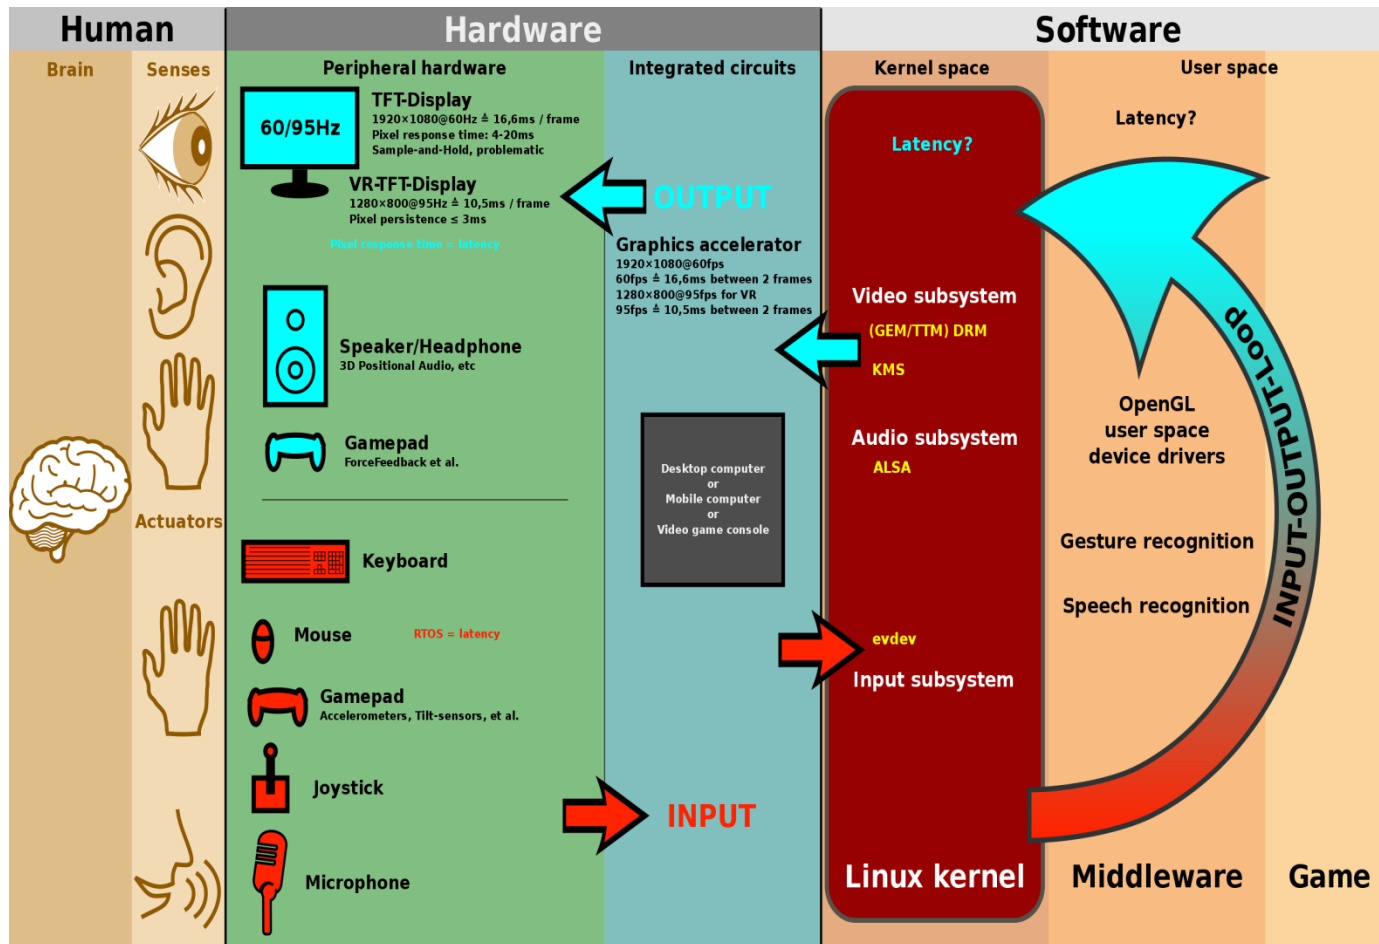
Human

Brain

Senses

Actuators

Hardware

Peripheral hardware

60/95Hz

TFT-Display
1920×1080@60Hz ≙ 16,6ms / frame
Pixel response time: 4-20ms
Sample-and-Hold, problematic

VR-TFT-Display
1280×800@95Hz ≙ 10,5ms / frame
Pixel persistence ≤ 3ms

Pixel response time = latency

Speaker/Headphone
3D Positional Audio, etc

Gamepad
ForceFeedback et al.

Keyboard

Mouse

RTOS = latency

Gamepad
Accelerometers, Tilt-sensors, et al.

Joystick

Microphone

Integrated circuits

OUTPUT

Graphics accelerator
1920×1080@60fps
60fps ≙ 16,6ms between 2 frames
1280×800@95fps for VR
95fps ≙ 10,5ms between 2 frames

Desktop computer
or
Mobile computer
or
Video game console

INPUT

Software

Kernel space

Latency?

Video subsystem
(GEM/TTM) DRM
KMS

Audio subsystem
ALSA

evdev
Input subsystem

Linux kernel

User space

Latency?

OpenGL
user space
device drivers

Gesture recognition

Speech recognition

INPUT-OUTPUT-Loop

Middleware

Game